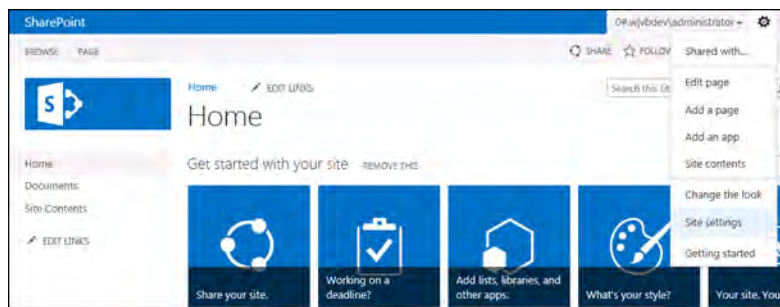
SharePoint

0#.w|vbdev\administrator ▾

BROWSE PAGE

SHARE FOLLOW

Shared with...

Edit page

Add a page

Add an app

Site contents

Change the look

Site settings

Getting started

S

Home EDIT LINKS

Home

Search this sit

Home

Documents

Site Contents

EDIT LINKS

Get started with your site REMOVE THIS

Share your site.

Working on a deadline?

Add lists, libraries, and other apps.

What's your style?

Your site. You